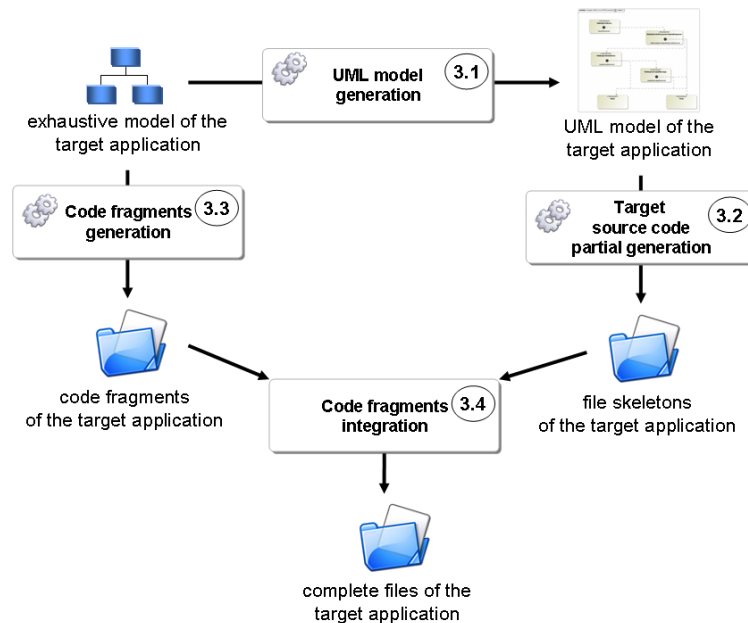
exhaustive model of the target application

UML model generation
3.1

UML model of the target application

Code fragments generation
3.3

Target source code partial generation
3.2

code fragments of the target application

Code fragments integration
3.4

file skeletons of the target application

complete files of the target application